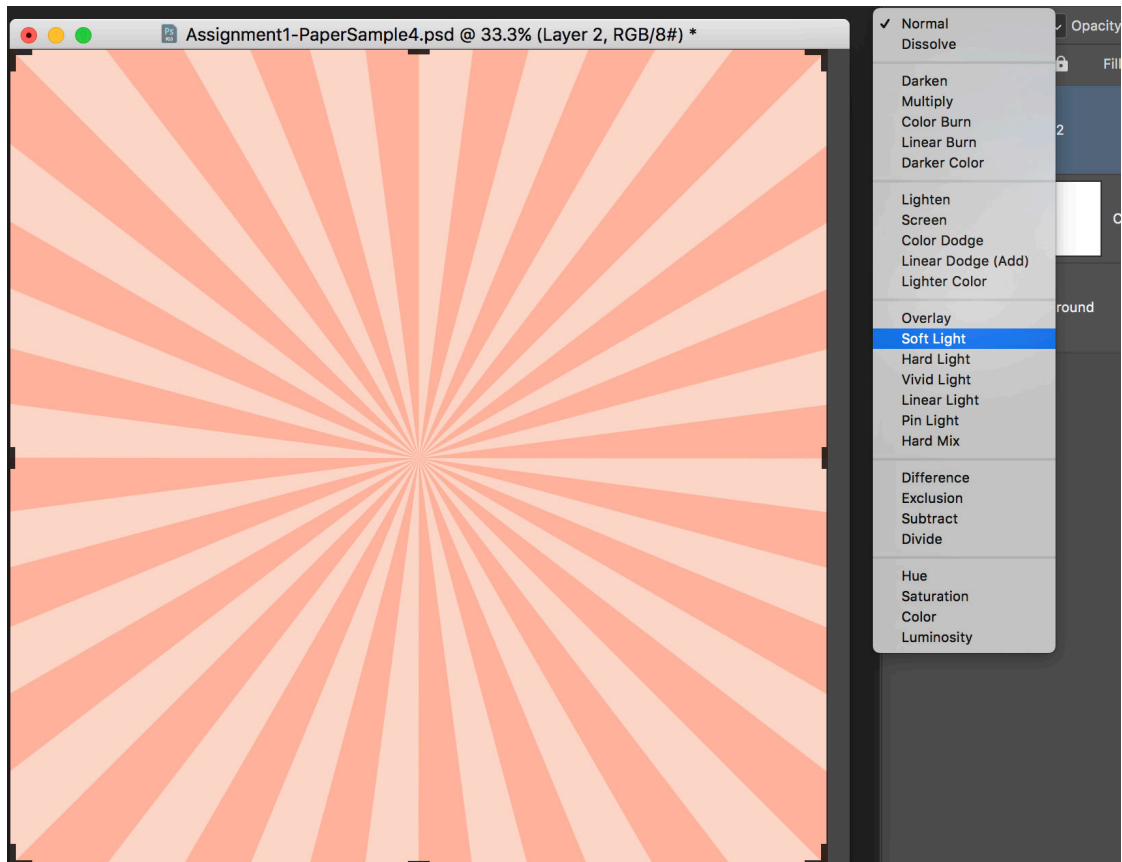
Ps
Assignment1-PaperSample4.psd @ 33.3% (Layer 2, RGB/8#) *

✓ Normal
Dissolve

Darken
Multiply
Color Burn
Linear Burn
Darker Color

Lighten
Screen
Color Dodge
Linear Dodge (Add)
Lighter Color

Overlay
Soft Light
Hard Light
Vivid Light
Linear Light
Pin Light
Hard Mix

Difference
Exclusion
Subtract
Divide

Hue
Saturation
Color
Luminosity

Opacity
Fill
2
C
round